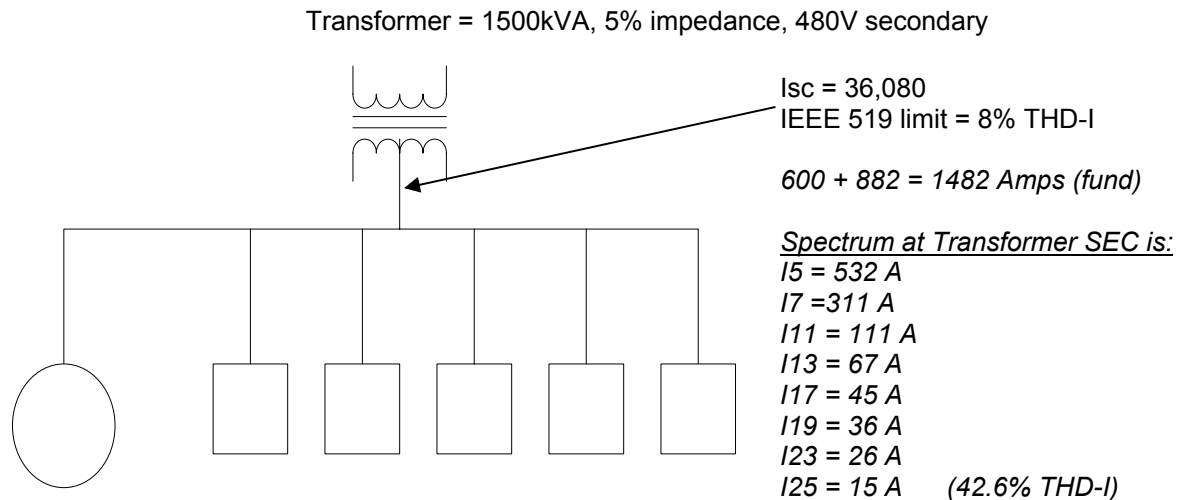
Transformer = 1500kVA, 5% impedance, 480V secondary

Isc = 36,080
IEEE 519 limit = 8% THD-I

600 + 882 = 1482 Amps (fund)

Spectrum at Transformer SEC is:
I5 = 532 A
I7 =311 A
I11 = 111 A
I13 = 67 A
I17 = 45 A
I19 = 36 A
I23 = 26 A
I25 = 15 A (42.6% THD-I)